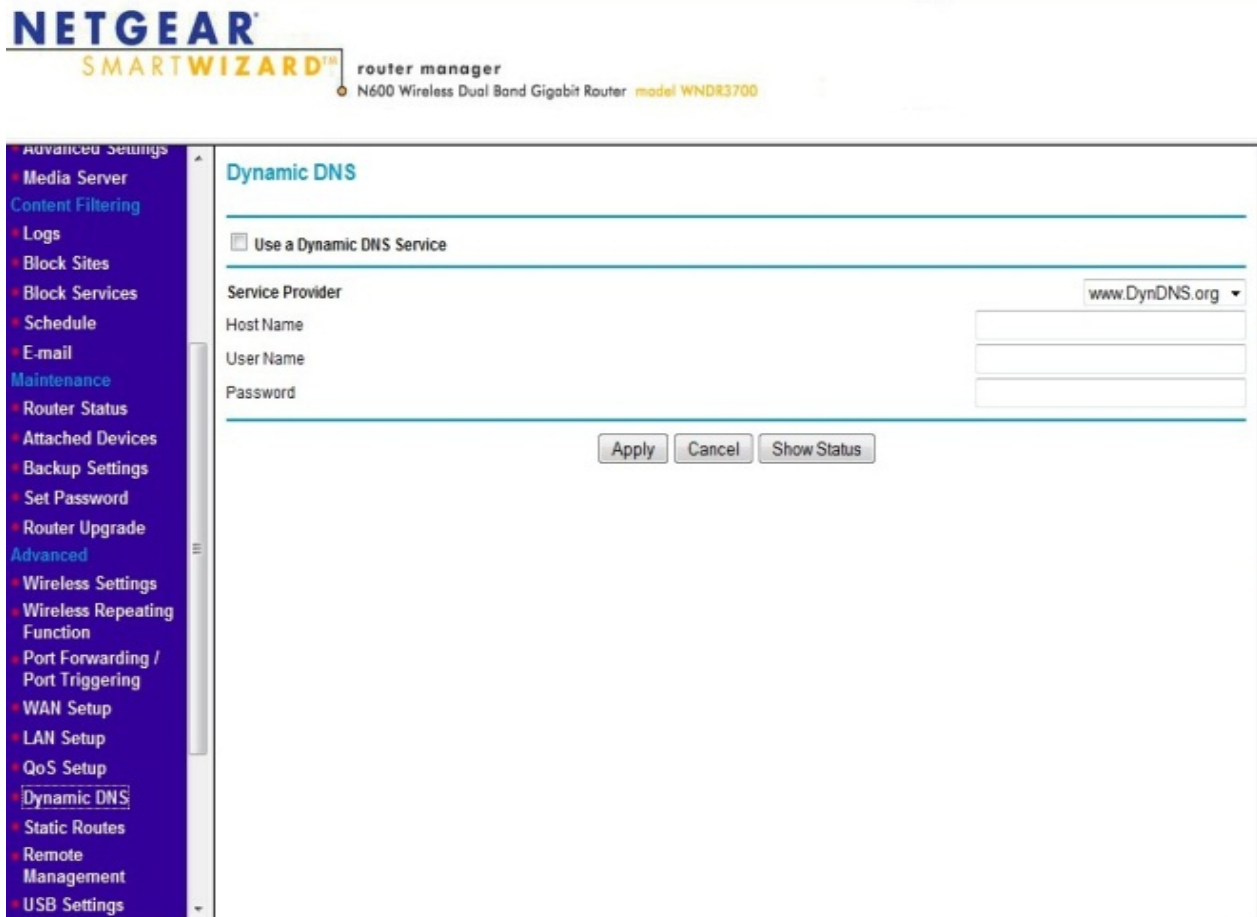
NETGEAR
SMARTWIZARD™
router manager
N600 Wireless Dual Band Gigabit Router model WNDR3700

Advanced Settings
Media Server
Content Filtering
Logs
Block Sites
Block Services
Schedule
E-mail
Maintenance
Router Status
Attached Devices
Backup Settings
Set Password
Router Upgrade
Advanced
Wireless Settings
Wireless Repeating Function
Port Forwarding / Port Triggering
WAN Setup
LAN Setup
QoS Setup
Dynamic DNS
Static Routes
Remote Management
USB Settings

Dynamic DNS

Use a Dynamic DNS Service

Service Provider www.DynDNS.org
Host Name
User Name
Password

Apply Cancel Show Status